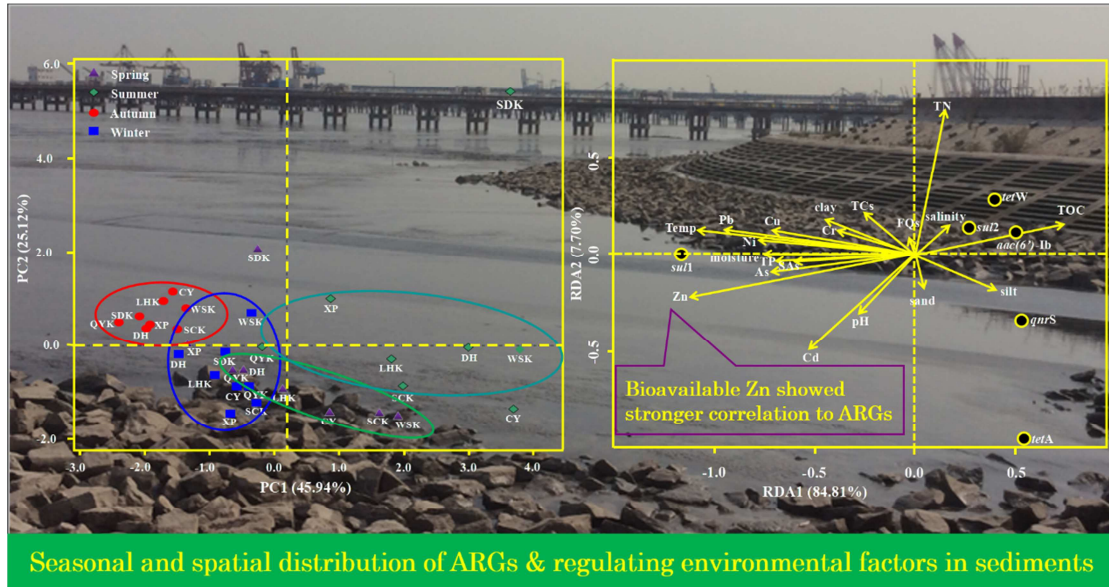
6.0
Spring
Summer
Autumn
Winter
SDK
4.0
2.0
0.0
-2.0
PC2 (25.12%)
SDK
CY
LHK
WSK
SDK
XP
QYK
DH
SCK
XP
WSK
XP
DH
SDK
QYK
DH
LHK
DH
WSK
LHK
QYK
CY
QYK
SCK
LHK
SCK
XP
CY
SCK
WSK
CY
-3.0
-2.0
-1.0
0.0
1.0
2.0
3.0
4.0
PC1 (45.94%)

TN
0.5
TCs
clay
tetW
TOC
salinity
FQs
sul2
Temp
Pb
Cu
Cr
aac(6')-Ib
Ni
RDA2 (7.70%)
0.0
sul1
moisture
TP
As
AAs
Zn
sand
silt
pH
qnrS
-0.5
Cd
Bioavailable Zn showed stronger correlation to ARGs
tetA
-1.0
-0.5
0.0
0.5
RDA1 (84.81%)

Seasonal and spatial distribution of ARGs & regulating environmental factors in sediments